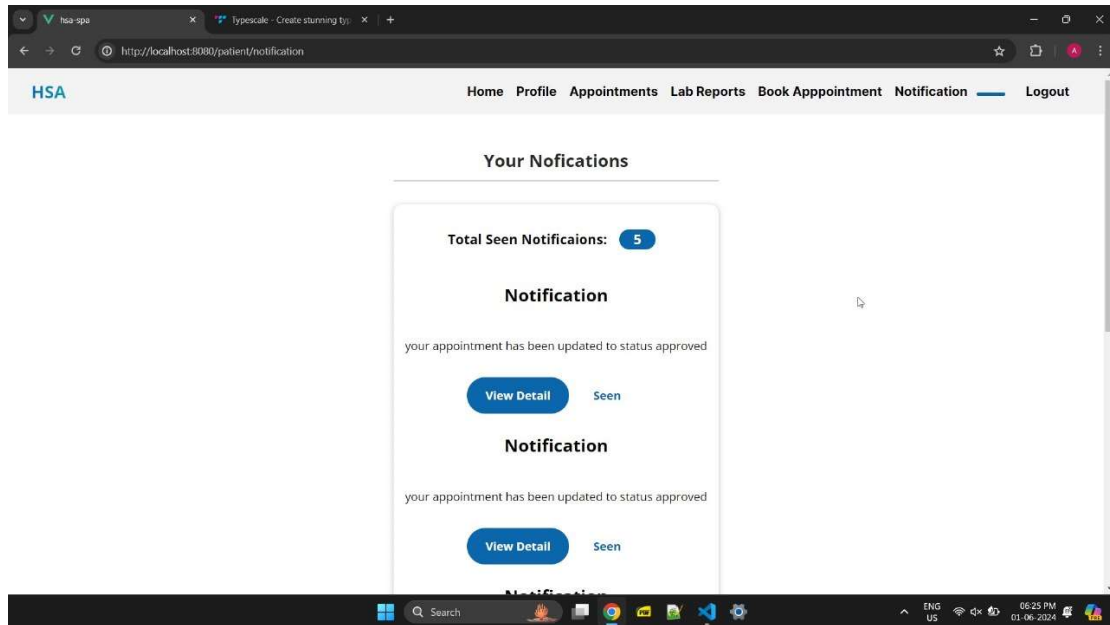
hsa-spa
Typescale - Create stunning typ
http://localhost:8080/patient/notification

HSA

Home Profile Appointments Lab Reports Book Apppointment Notification Logout

Your Nofications

Total Seen Notificaions: 5

Notification

your appointment has been updated to status approved

View Detail Seen

Notification

your appointment has been updated to status approved

View Detail Seen

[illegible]

Search

ENG US
06:25 PM
01-06-2024